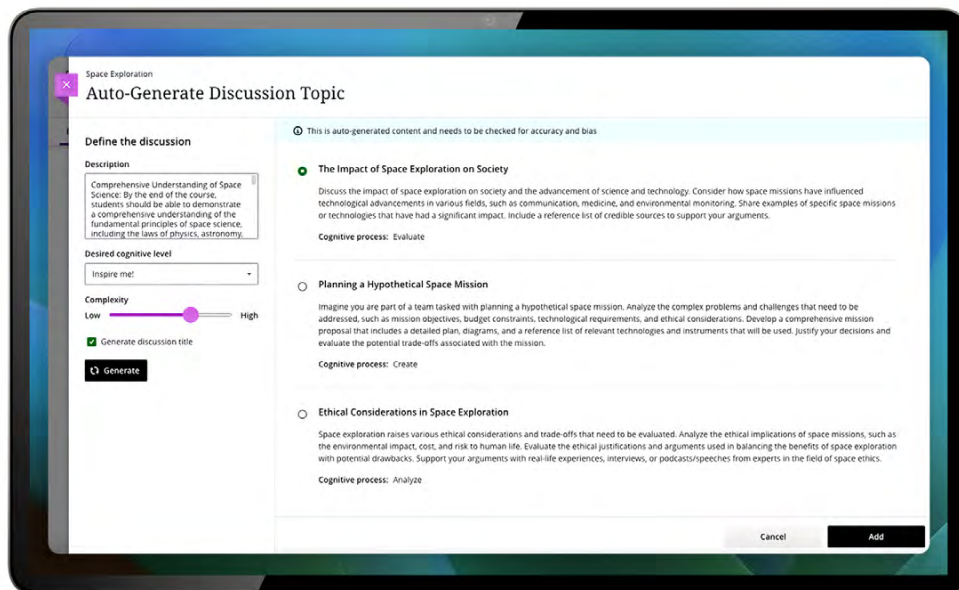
Space Exploration
Auto-Generate Discussion Topic

Define the discussion

Description

Comprehensive Understanding of Space Science: By the end of the course, students should be able to demonstrate a comprehensive understanding of the fundamental principles of space science, including the laws of physics, astronomy,

Desired cognitive level

Inspire me!

Complexity

Low High

Generate discussion title

Generate

This is auto-generated content and needs to be checked for accuracy and bias

The Impact of Space Exploration on Society

Discuss the impact of space exploration on society and the advancement of science and technology. Consider how space missions have influenced technological advancements in various fields, such as communication, medicine, and environmental monitoring. Share examples of specific space missions or technologies that have had a significant impact. Include a reference list of credible sources to support your arguments.

Cognitive process: Evaluate

Planning a Hypothetical Space Mission

Imagine you are part of a team tasked with planning a hypothetical space mission. Analyze the complex problems and challenges that need to be addressed, such as mission objectives, budget constraints, technological requirements, and ethical considerations. Develop a comprehensive mission proposal that includes a detailed plan, diagrams, and a reference list of relevant technologies and instruments that will be used. Justify your decisions and evaluate the potential trade-offs associated with the mission.

Cognitive process: Create

Ethical Considerations in Space Exploration

Space exploration raises various ethical considerations and trade-offs that need to be evaluated. Analyze the ethical implications of space missions, such as the environmental impact, cost, and risk to human life. Evaluate the ethical justifications and arguments used in balancing the benefits of space exploration with potential drawbacks. Support your arguments with real-life experiences, interviews, or podcasts/speeches from experts in the field of space ethics.

Cognitive process: Analyze

Cancel

Add